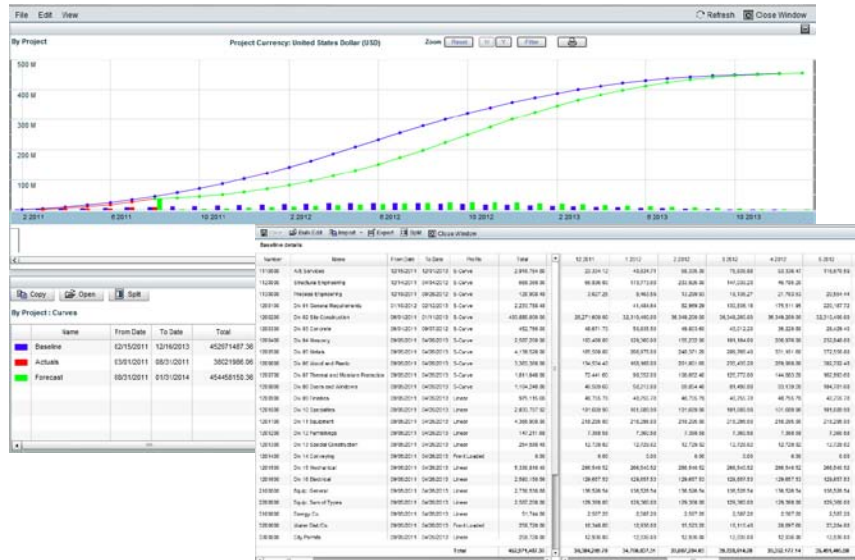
File Edit View

Refresh Close Window

By Project

Project Currency: United States Dollar (USD)

Zoom Reset X Y Filter

500 M

400 M

300 M

200 M

100 M

2 2011 6 2011 10 2011 2 2012 6 2012 10 2012 2 2013 6 2013 10 2013

Copy Open Split

By Project : Curves

| | Name | From Date | To Date | Total |
|---|---|---|---|---|
| | Baseline | 02/15/2011 | 12/16/2013 | 452971487.36 |
| | Actuals | 03/01/2011 | 08/31/2011 | 38021986.06 |
| | Forecast | 08/31/2011 | 01/31/2014 | 454458150.36 |

Edit Cell Import Export Split Close Window

Baseline details

| Number | Name | From Date | To Date | Profile | Total | 12 2011 | 1 2012 | 2 2012 | 3 2012 | 4 2012 | 5 2012 |
|---|---|---|---|---|---|---|---|---|---|---|---|
| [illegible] | A/E Services | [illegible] | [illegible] | S-Curve | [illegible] | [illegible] | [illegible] | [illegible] | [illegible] | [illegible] | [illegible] |
| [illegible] | Structural Engineering | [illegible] | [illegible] | S-Curve | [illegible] | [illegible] | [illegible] | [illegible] | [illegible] | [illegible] | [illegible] |
| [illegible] | Process Engineering | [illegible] | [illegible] | S-Curve | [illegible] | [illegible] | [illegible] | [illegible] | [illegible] | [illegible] | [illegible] |
| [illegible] | Div 01 General Requirements | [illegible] | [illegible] | S-Curve | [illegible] | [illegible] | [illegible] | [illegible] | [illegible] | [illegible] | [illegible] |
| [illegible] | Div 02 Site Construction | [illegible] | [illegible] | S-Curve | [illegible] | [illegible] | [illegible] | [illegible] | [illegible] | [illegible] | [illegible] |
| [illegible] | Div 03 Concrete | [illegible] | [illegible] | S-Curve | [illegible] | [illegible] | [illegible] | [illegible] | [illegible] | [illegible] | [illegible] |
| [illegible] | Div 04 Masonry | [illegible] | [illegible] | S-Curve | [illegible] | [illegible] | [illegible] | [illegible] | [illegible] | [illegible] | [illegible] |
| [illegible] | Div 05 Metals | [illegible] | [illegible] | S-Curve | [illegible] | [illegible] | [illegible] | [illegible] | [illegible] | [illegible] | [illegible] |
| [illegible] | Div 06 Wood and Plastic | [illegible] | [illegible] | S-Curve | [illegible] | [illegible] | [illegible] | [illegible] | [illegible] | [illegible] | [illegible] |
| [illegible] | Div 07 Thermal and Moisture Protection | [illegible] | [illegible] | S-Curve | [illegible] | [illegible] | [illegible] | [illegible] | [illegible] | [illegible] | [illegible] |
| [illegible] | Div 08 Doors and Windows | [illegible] | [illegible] | S-Curve | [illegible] | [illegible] | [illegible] | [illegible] | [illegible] | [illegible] | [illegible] |
| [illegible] | Div 09 Finishes | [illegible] | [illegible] | Linear | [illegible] | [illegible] | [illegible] | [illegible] | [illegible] | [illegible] | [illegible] |
| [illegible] | Div 10 Specialties | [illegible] | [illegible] | Linear | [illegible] | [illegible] | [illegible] | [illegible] | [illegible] | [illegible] | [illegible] |
| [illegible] | Div 11 Equipment | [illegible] | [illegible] | Linear | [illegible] | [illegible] | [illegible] | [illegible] | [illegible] | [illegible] | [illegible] |
| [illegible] | Div 12 Furnishings | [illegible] | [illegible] | Linear | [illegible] | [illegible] | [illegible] | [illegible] | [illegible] | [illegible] | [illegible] |
| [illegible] | Div 13 Special Construction | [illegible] | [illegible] | Linear | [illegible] | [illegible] | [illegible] | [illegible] | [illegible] | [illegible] | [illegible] |
| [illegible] | Div 14 Conveying | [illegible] | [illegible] | Front Loaded | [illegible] | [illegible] | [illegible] | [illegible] | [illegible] | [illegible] | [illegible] |
| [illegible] | Div 15 Mechanical | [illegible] | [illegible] | Linear | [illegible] | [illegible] | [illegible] | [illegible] | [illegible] | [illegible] | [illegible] |
| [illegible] | Div 16 Electrical | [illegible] | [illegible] | Linear | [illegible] | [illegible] | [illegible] | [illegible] | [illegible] | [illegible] | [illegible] |
| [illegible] | Equip. General | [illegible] | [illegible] | Linear | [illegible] | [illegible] | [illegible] | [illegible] | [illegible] | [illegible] | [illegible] |
| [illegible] | Equip. Tens of Types | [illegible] | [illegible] | Linear | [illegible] | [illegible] | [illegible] | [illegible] | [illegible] | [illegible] | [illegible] |
| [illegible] | Energy Co. | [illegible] | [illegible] | Linear | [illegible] | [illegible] | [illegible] | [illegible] | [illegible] | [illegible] | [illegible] |
| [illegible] | Water Dist.Co. | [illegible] | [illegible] | Front Loaded | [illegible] | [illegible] | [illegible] | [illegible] | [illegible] | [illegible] | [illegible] |
| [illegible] | City Permits | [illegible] | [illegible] | Linear | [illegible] | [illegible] | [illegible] | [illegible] | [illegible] | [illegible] | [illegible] |
| | | | | Total | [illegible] | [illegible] | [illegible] | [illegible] | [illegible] | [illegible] | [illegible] |